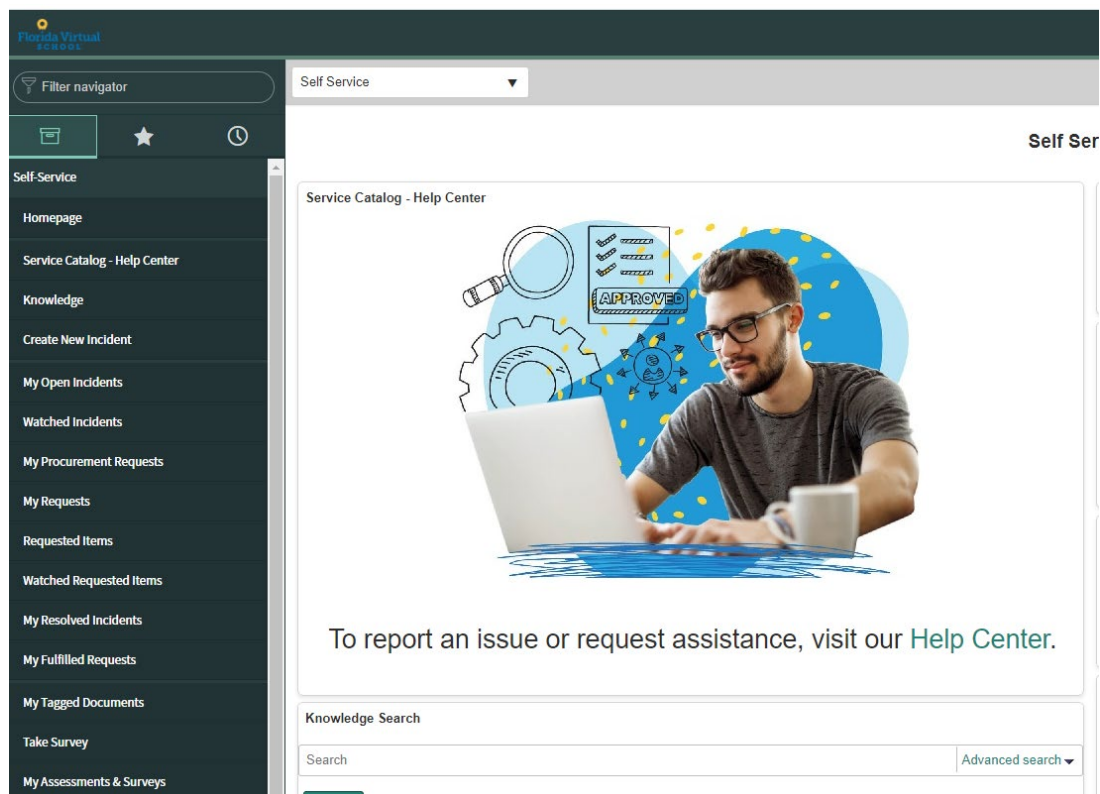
Florida Virtual SCHOOL

Filter navigator

Self-Service

Homepage

Service Catalog - Help Center

Knowledge

Create New Incident

My Open Incidents

Watched Incidents

My Procurement Requests

My Requests

Requested Items

Watched Requested Items

My Resolved Incidents

My Fulfilled Requests

My Tagged Documents

Take Survey

My Assessments & Surveys

Self Service

Self Ser

Service Catalog - Help Center

APPROVED

To report an issue or request assistance, visit our Help Center.

Knowledge Search

Search

Advanced search